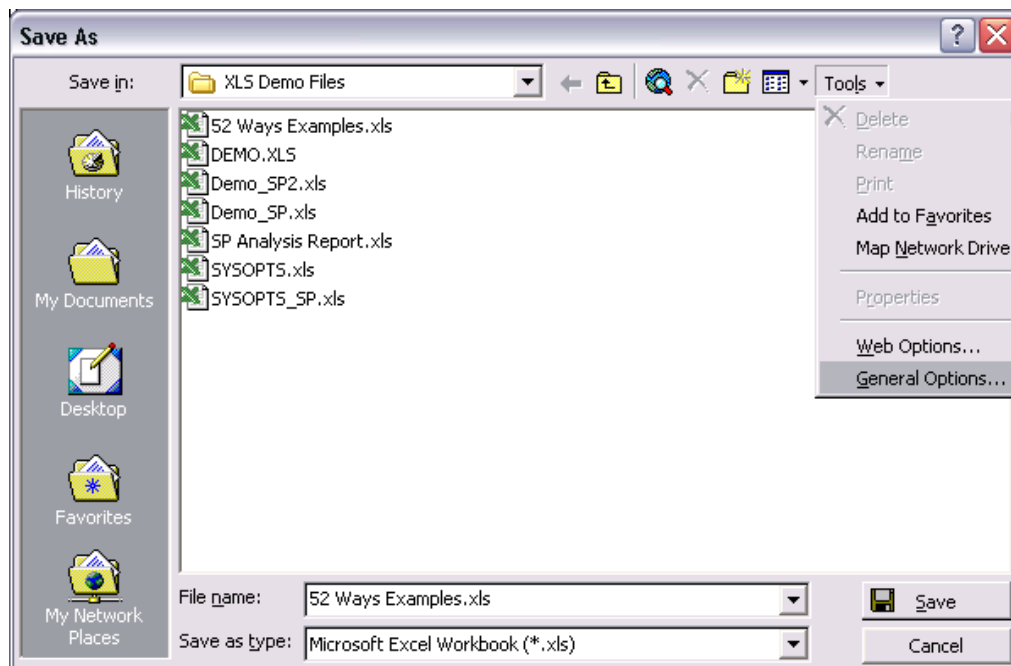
Save As

Save in: XLS Demo Files

Tools

History

My Documents

Desktop

Favorites

My Network Places

52 Ways Examples.xls
DEMO.XLS
Demo_SP2.xls
Demo_SP.xls
SP Analysis Report.xls
SYSOPTS.xls
SYSOPTS_SP.xls

Delete
Rename
Print
Add to Favorites
Map Network Drive
Properties
Web Options...
General Options...

File name: 52 Ways Examples.xls

Save as type: Microsoft Excel Workbook (*.xls)

Save

Cancel